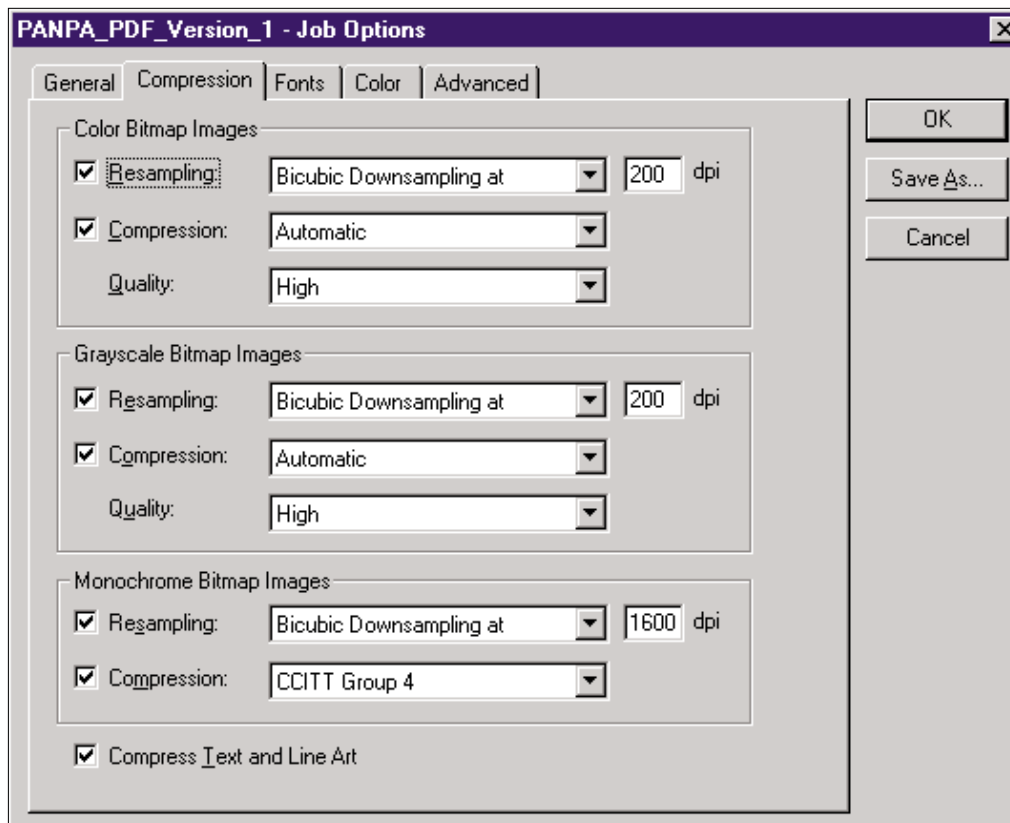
PANPA_PDF_Version_1 - Job Options

General | Compression | Fonts | Color | Advanced

Color Bitmap Images

☑ Resampling: Bicubic Downsampling at 200 dpi

☑ Compression: Automatic

Quality: High

Grayscale Bitmap Images

☑ Resampling: Bicubic Downsampling at 200 dpi

☑ Compression: Automatic

Quality: High

Monochrome Bitmap Images

☑ Resampling: Bicubic Downsampling at 1600 dpi

☑ Compression: CCITT Group 4

☑ Compress Text and Line Art

OK

Save As...

Cancel